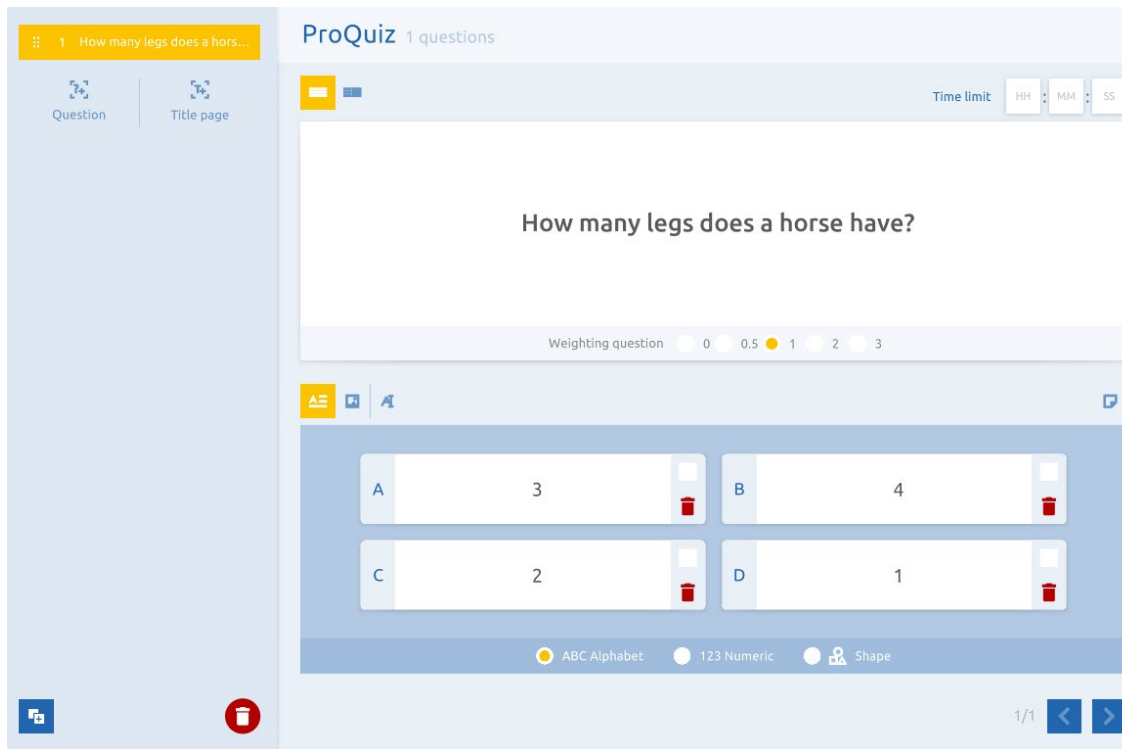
1 How many legs does a hors...

Question

Title page

ProQuiz 1 questions

Time limit HH : MM : SS

How many legs does a horse have?

Weighting question 0 0.5 1 2 3

A 3

B 4

C 2

D 1

ABC Alphabet 123 Numeric Shape

1/1